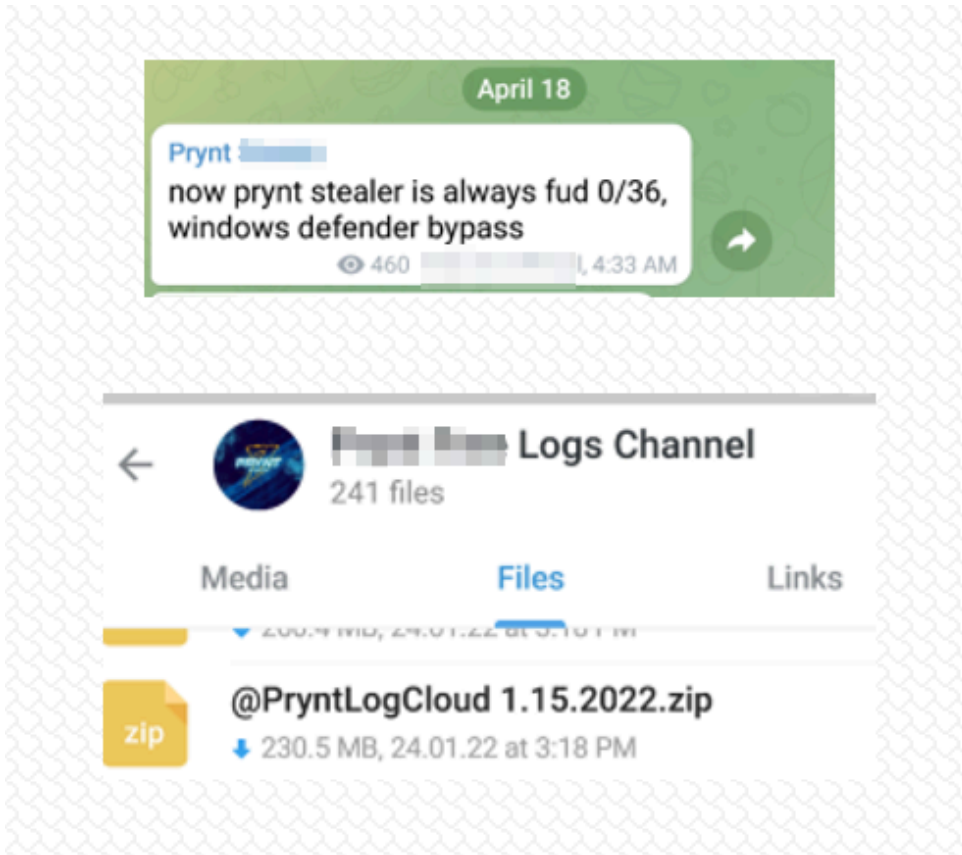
April 18

Prynt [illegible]
now prynt stealer is always fud 0/36, windows defender bypass
460 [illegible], 4:33 AM

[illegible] Logs Channel
241 files

Media Files Links

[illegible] MB, 24.01.22 at 3:18 PM

zip
@PryntLogCloud 1.15.2022.zip
230.5 MB, 24.01.22 at 3:18 PM